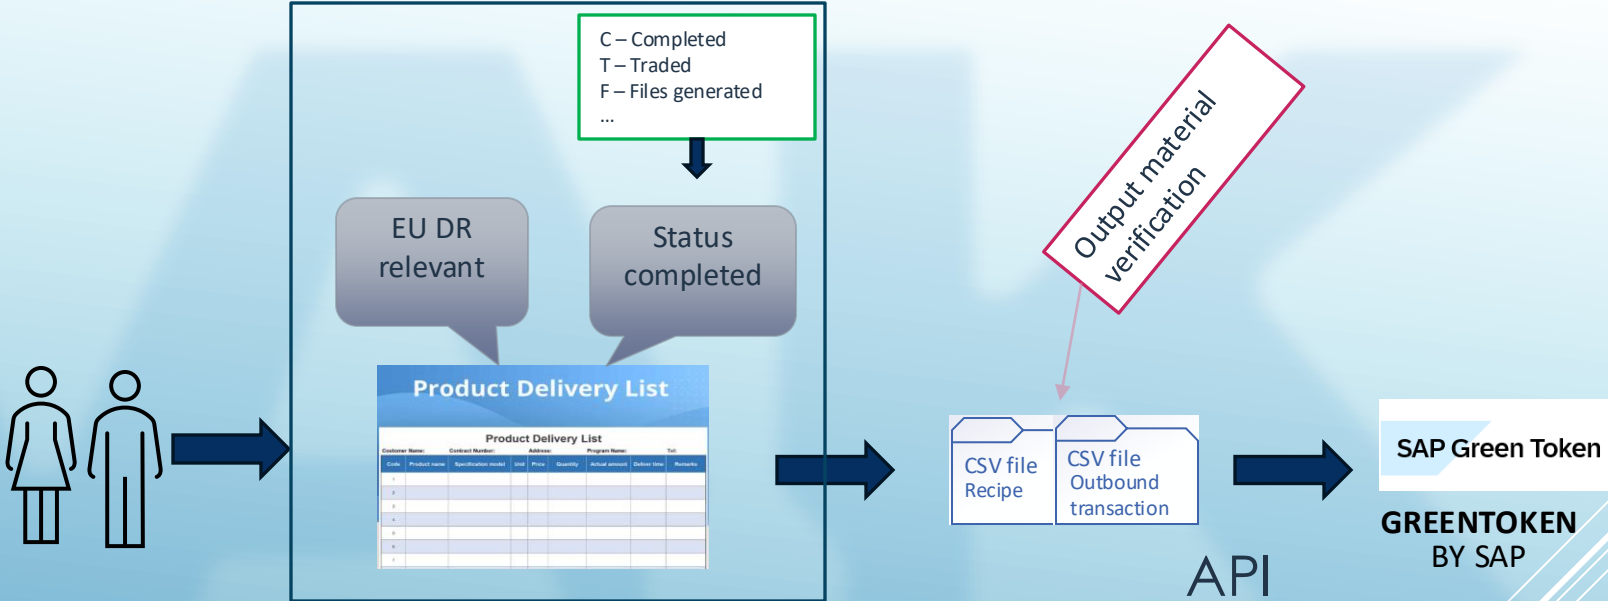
C – Completed
T – Traded
F – Files generated
...

EU DR relevant

Status completed

Output material verification

Product Delivery List

Product Delivery List

CSV file Recipe

CSV file Outbound transaction

API

SAP Green Token

GREENTOKEN BY SAP